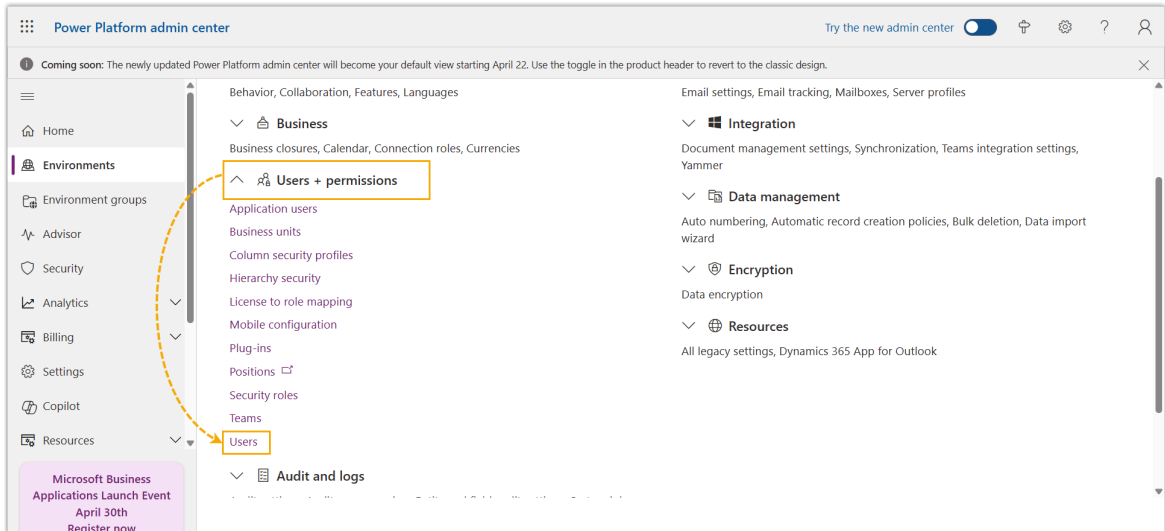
Power Platform admin center

Try the new admin center

Coming soon: The newly updated Power Platform admin center will become your default view starting April 22. Use the toggle in the product header to revert to the classic design.

Home
Environments
Environment groups
Advisor
Security
Analytics
Billing
Settings
Copilot
Resources

Microsoft Business Applications Launch Event April 30th
Register now

Behavior, Collaboration, Features, Languages

Business
Business closures, Calendar, Connection roles, Currencies

Users + permissions
Application users
Business units
Column security profiles
Hierarchy security
License to role mapping
Mobile configuration
Plug-ins
Positions
Security roles
Teams
Users

Audit and logs

Email settings, Email tracking, Mailboxes, Server profiles

Integration
Document management settings, Synchronization, Teams integration settings, Yammer

Data management
Auto numbering, Automatic record creation policies, Bulk deletion, Data import wizard

Encryption
Data encryption

Resources
All legacy settings, Dynamics 365 App for Outlook